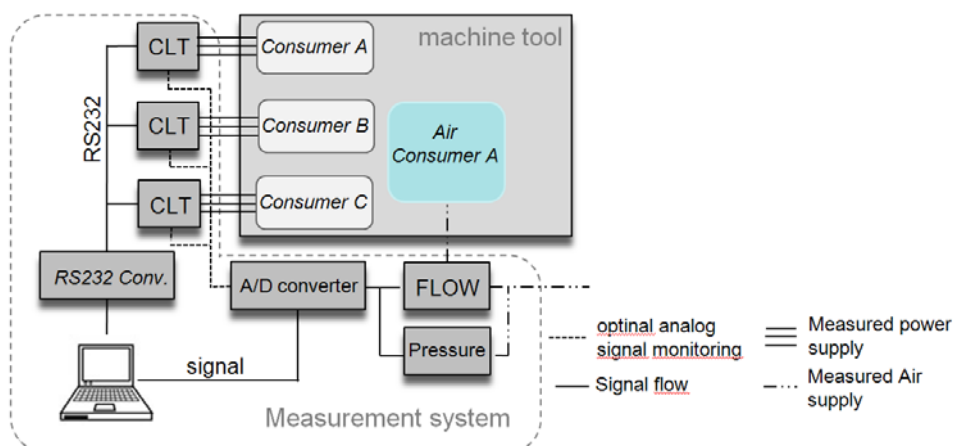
machine tool

CLT

Consumer A

RS232

CLT

Consumer B

Air Consumer A

CLT

Consumer C

RS232 Conv.

A/D converter

FLOW

Pressure

signal

optinal analog signal monitoring

Measured power supply

Signal flow

Measured Air supply

Measurement system